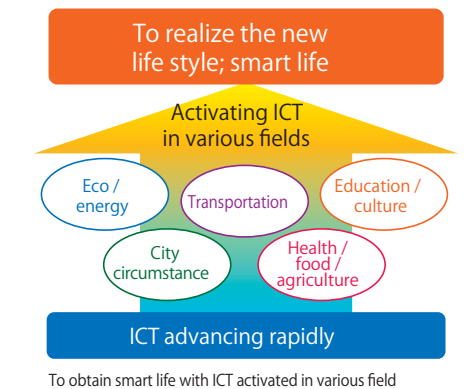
To realize the new life style; smart life

Activating ICT in various fields

Eco / energy

Transportation

Education / culture

City circumstance

Health / food / agriculture

ICT advancing rapidly

To obtain smart life with ICT activated in various field